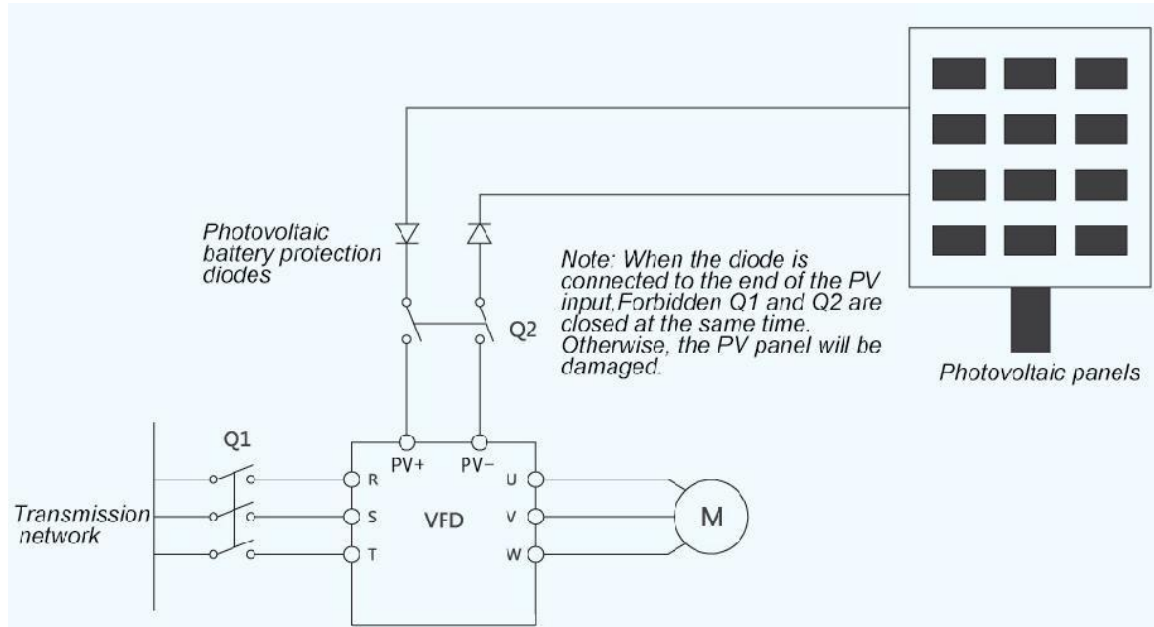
Photovoltaic battery protection diodes

Note: When the diode is connected to the end of the PV input,Forbidden Q1 and Q2 are closed at the same time. Otherwise, the PV panel will be damaged.

Q2

Photovoltaic panels

Q1

PV+

PV−

R

S

T

VFD

U

V

W

M

Transmission network